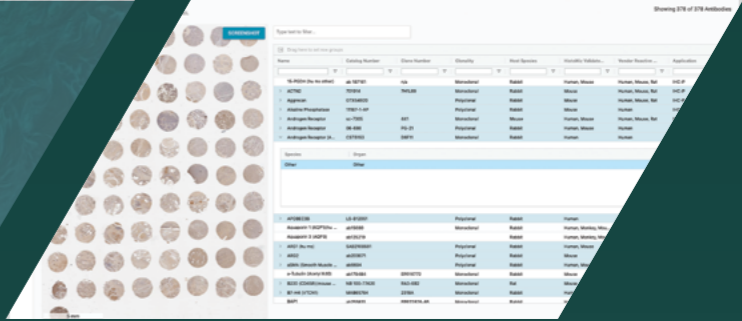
SCREENSHOT

Type text to filter...

Showing 378 of 378 Antibodies

Drag here to set row groups

| Name | Catalog Number | Clone Number | Clonality | Host Species | Validated Species | Vendor Reactive Species | Application |
|---|---|---|---|---|---|---|---|
| 15-PGDH (for Ab ...) | ab187161 | n/a | Monoclonal | Rabbit | Human, Mouse | Human, Mouse, Rat | IHC-P |
| ACTN2 | 701914 | 7H5L80 | Monoclonal | Rabbit | Mouse | Human, Mouse, Rat | IHC-P |
| Aggrecan | CTX4803 | | Polyclonal | Rabbit | Human, Mouse | Human, Mouse, Rat | |
| Alkaline Phosphatase | ... | | Polyclonal | Rabbit | Mouse | Human, Mouse, Rat | |
| Androgen Receptor | ... | 441 | Monoclonal | Mouse | Human, Mouse | Human, Mouse, Rat | |
| Androgen Receptor | ... | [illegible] | Monoclonal | Rabbit | Human, Mouse | Human | |
| Androgen Receptor | ... | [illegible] | Monoclonal | Rabbit | Human, Mouse | Human, Mouse, Rat | |

| Species | Organ |
|---|---|
| Other | Other |

| Name | Catalog Number | Clone Number | Clonality | Host Species | Validated Species | Vendor Reactive Species | Application |
|---|---|---|---|---|---|---|---|
| AP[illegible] | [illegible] | | Polyclonal | Rabbit | Human | | |
| Aquaporin 1 ... | ab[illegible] | | Monoclonal | Rabbit | Human | Human, Monkey, Mou... | |
| Aquaporin 2 ... | ab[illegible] | | | Rabbit | Human | Human, Mouse, Rat | |
| ARG1 | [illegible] | | Polyclonal | Rabbit | Human, Mouse | Human, Mouse, Rat | |
| ARG2 | ab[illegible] | | Polyclonal | Rabbit | Mouse | Human, Mouse | |
| aSMA (Smooth Muscle ...) | ab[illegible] | | Polyclonal | Rabbit | Human, Mouse | Human, Monkey, Mou... | |
| a-Tubulin ... | ab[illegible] | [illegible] | Monoclonal | Rabbit | Human, Mouse | Human, Mouse, Rat | |
| B220 (CD45R) ... | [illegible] | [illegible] | Monoclonal | Rat | Mouse | | |
| B7-H3 (CD276) | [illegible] | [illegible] | Monoclonal | Rabbit | Human | Human, Mouse | |
| BAP1 | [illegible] | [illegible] | Monoclonal | Rabbit | Human | Human, Mouse, Rat | |

5 mm